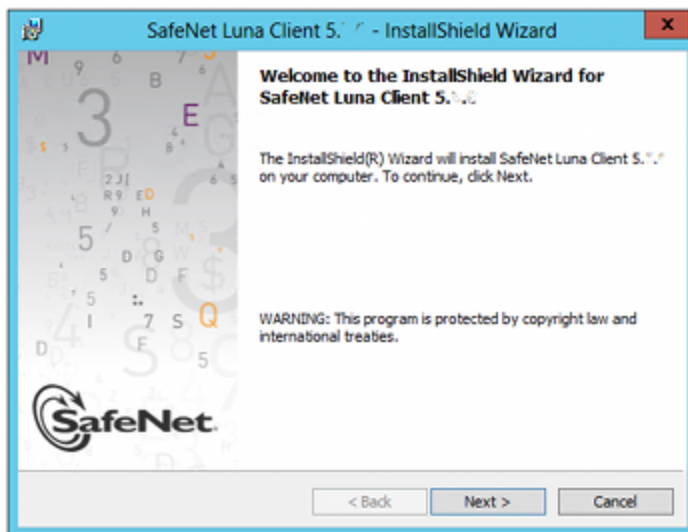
SafeNet Luna Client 5.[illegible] - InstallShield Wizard

Welcome to the InstallShield Wizard for SafeNet Luna Client 5.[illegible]

The InstallShield(R) Wizard will install SafeNet Luna Client 5.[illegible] on your computer. To continue, click Next.

WARNING: This program is protected by copyright law and international treaties.

SafeNet

< Back
Next >
Cancel